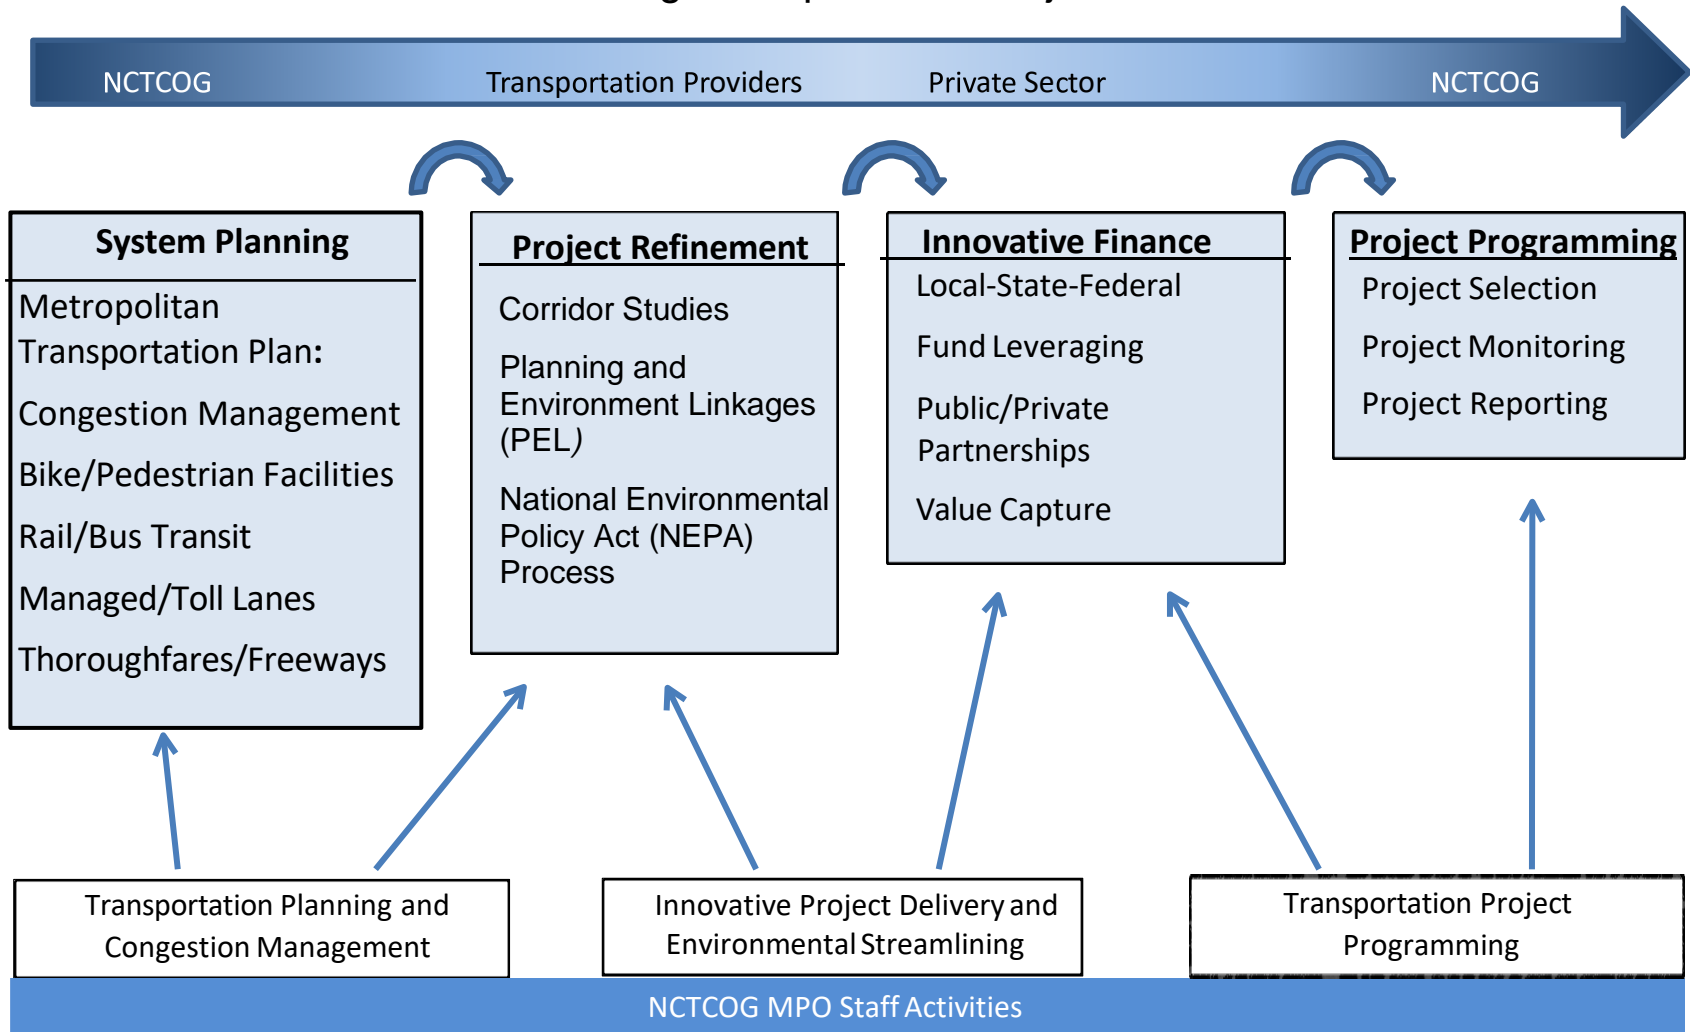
NCTCOG Transportation Providers Private Sector NCTCOG

System Planning

Metropolitan Transportation Plan:

Congestion Management

Bike/Pedestrian Facilities

Rail/Bus Transit

Managed/Toll Lanes

Thoroughfares/Freeways

Project Refinement

Corridor Studies

Planning and Environment Linkages (PEL)

National Environmental Policy Act (NEPA) Process

Innovative Finance

Local-State-Federal

Fund Leveraging

Public/Private Partnerships

Value Capture

Project Programming

Project Selection

Project Monitoring

Project Reporting

Transportation Planning and Congestion Management

Innovative Project Delivery and Environmental Streamlining

Transportation Project Programming

NCTCOG MPO Staff Activities